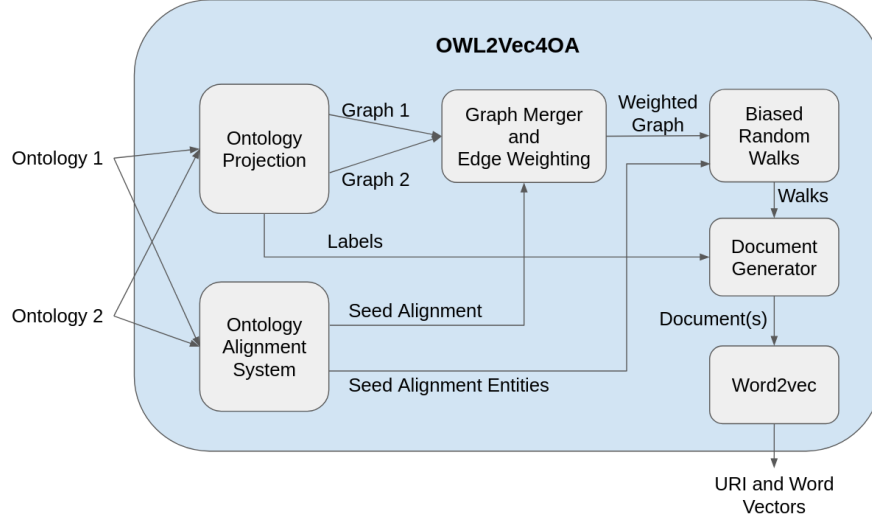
OWL2Vec4OA

Ontology 1

Ontology 2

Ontology Projection

Graph 1

Graph 2

Graph Merger and Edge Weighting

Weighted Graph

Biased Random Walks

Walks

Labels

Document Generator

Ontology Alignment System

Seed Alignment

Seed Alignment Entities

Document(s)

Word2vec

URI and Word Vectors